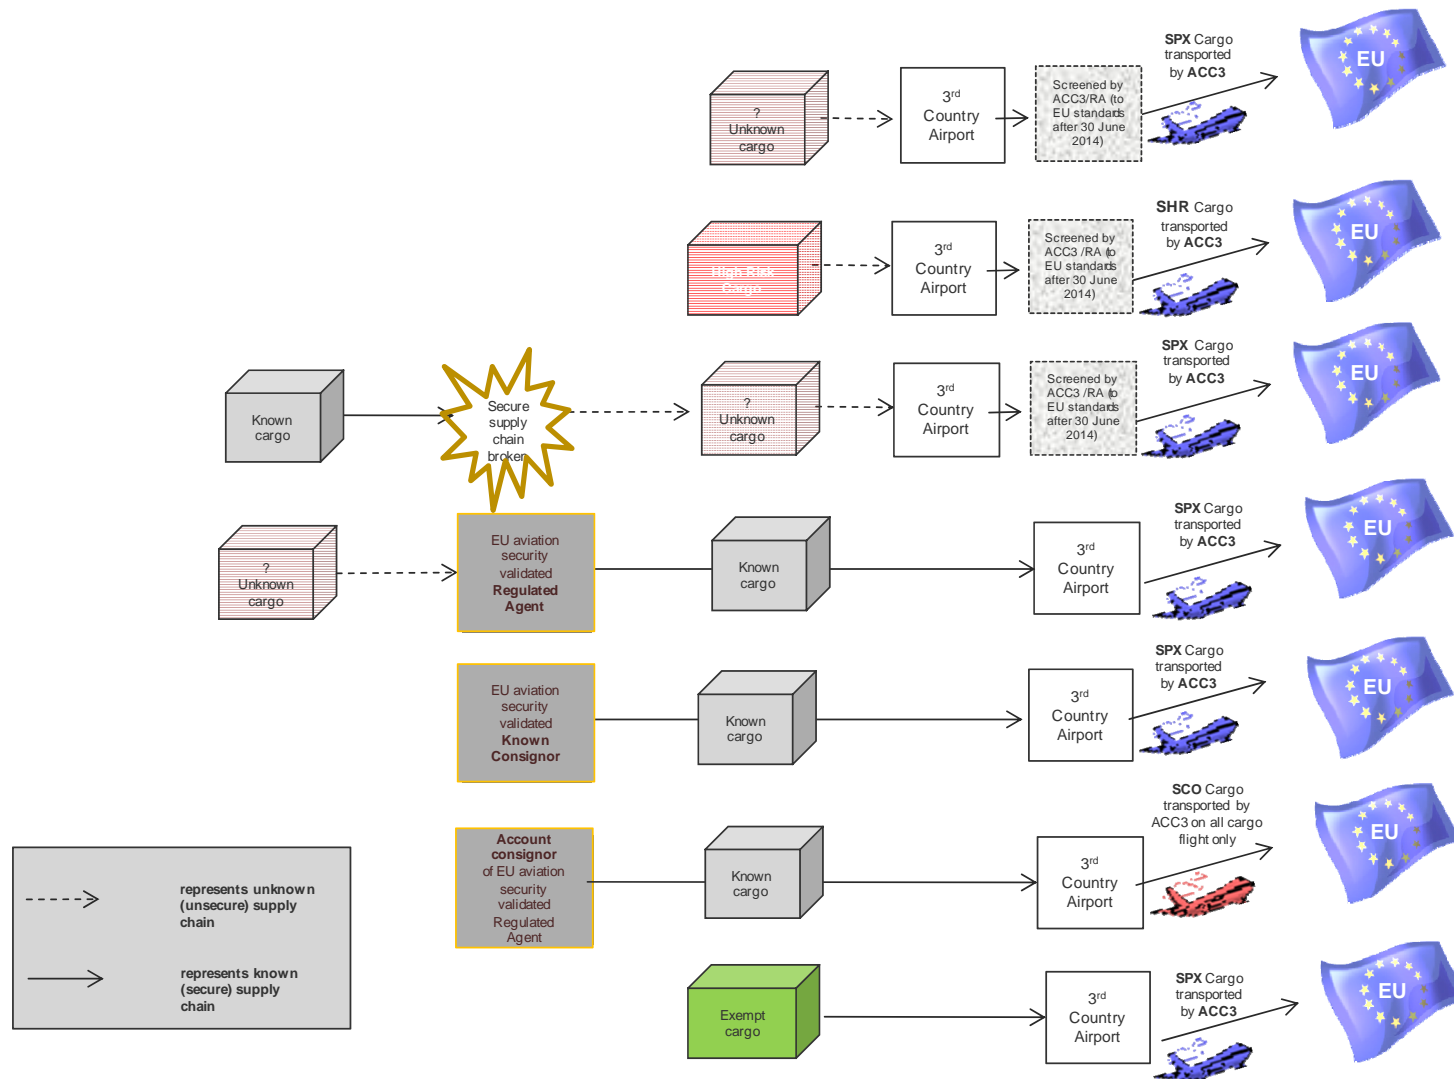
?
Unknown cargo

3rd Country Airport

Screened by ACC3/RA (to EU standards after 30 June 2014)

SPX Cargo transported by ACC3

EU

High Risk Cargo

3rd Country Airport

Screened by ACC3 /RA (to EU standards after 30 June 2014)

SHR Cargo transported by ACC3

EU

Known cargo

Secure supply chain broken

?
Unknown cargo

3rd Country Airport

Screened by ACC3 /RA (to EU standards after 30 June 2014)

SPX Cargo transported by ACC3

EU

?
Unknown cargo

EU aviation security validated Regulated Agent

Known cargo

3rd Country Airport

SPX Cargo transported by ACC3

EU

EU aviation security validated Known Consignor

Known cargo

3rd Country Airport

SPX Cargo transported by ACC3

EU

Account consignor of EU aviation security validated Regulated Agent

Known cargo

3rd Country Airport

SCO Cargo transported by ACC3 on all cargo flight only

EU

represents unknown (unsecure) supply chain

represents known (secure) supply chain

Exempt cargo

3rd Country Airport

SPX Cargo transported by ACC3

EU